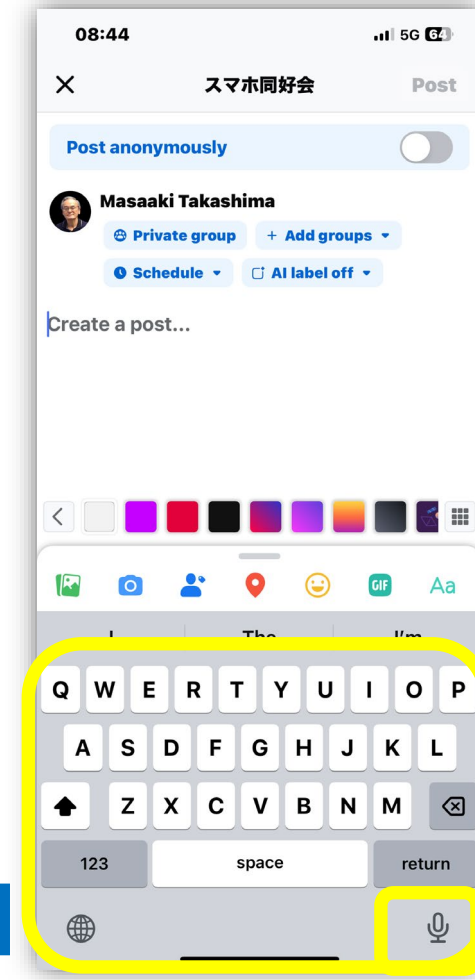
08:44
5G 64
スマホ同好会
Post
Post anonymously
Masaaki Takashima
Private group
+ Add groups
Schedule
AI label off
Create a post...
GIF
Aa
I
The
I'm
Q W E R T Y U I O P
A S D F G H J K L
Z X C V B N M
123
space
return